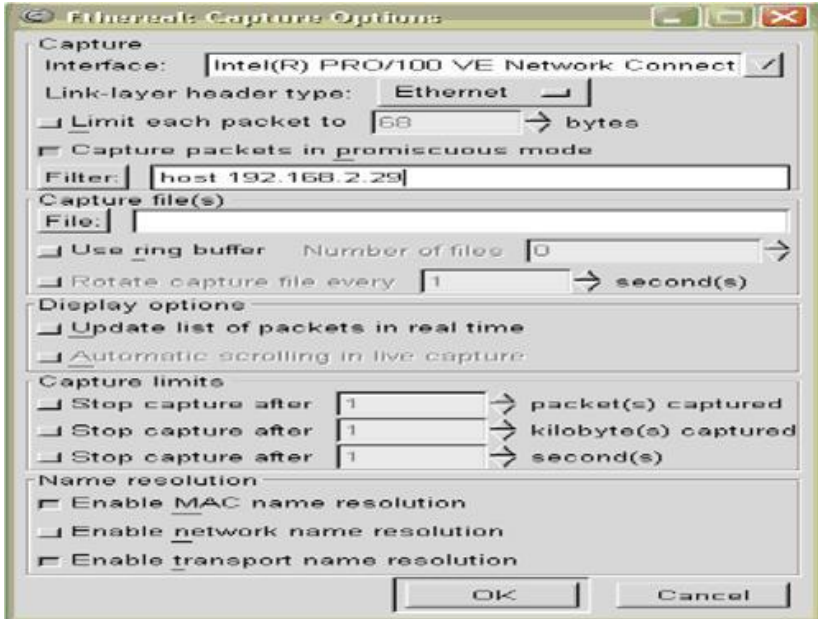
Ethereal: Capture Options

Capture

Interface: Intel(R) PRO/100 VE Network Connect

Link-layer header type: Ethernet

Limit each packet to 68 bytes

Capture packets in promiscuous mode

Filter: host 192.168.2.29

Capture file(s)

File:

Use ring buffer Number of files 0

Rotate capture file every 1 second(s)

Display options

Update list of packets in real time

Automatic scrolling in live capture

Capture limits

Stop capture after 1 packet(s) captured

Stop capture after 1 kilobyte(s) captured

Stop capture after 1 second(s)

Name resolution

Enable MAC name resolution

Enable network name resolution

Enable transport name resolution

OK Cancel